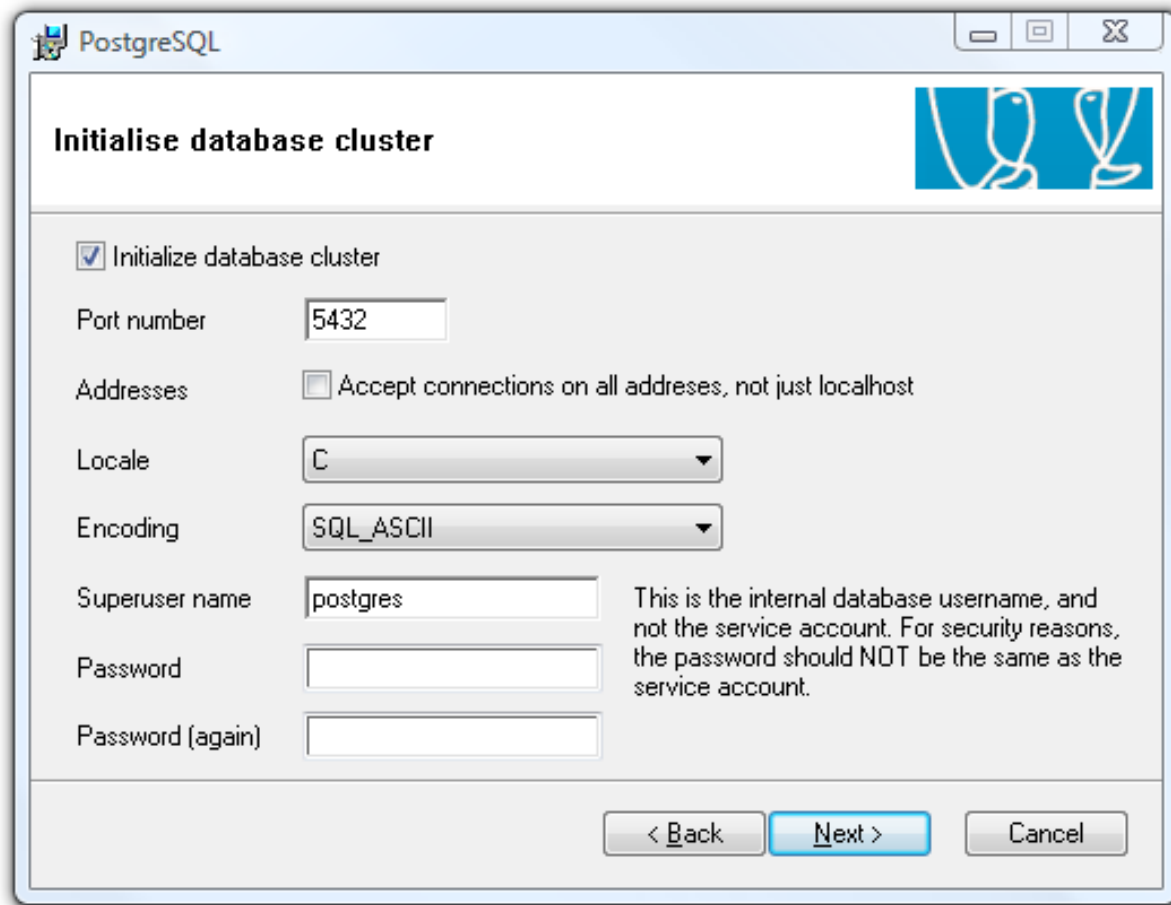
PostgreSQL

Initialise database cluster

Initialize database cluster

Port number 5432

Addresses Accept connections on all addreses, not just localhost

Locale C

Encoding SQL_ASCII

Superuser name postgres

Password

Password (again)

This is the internal database username, and not the service account. For security reasons, the password should NOT be the same as the service account.

< Back Next > Cancel